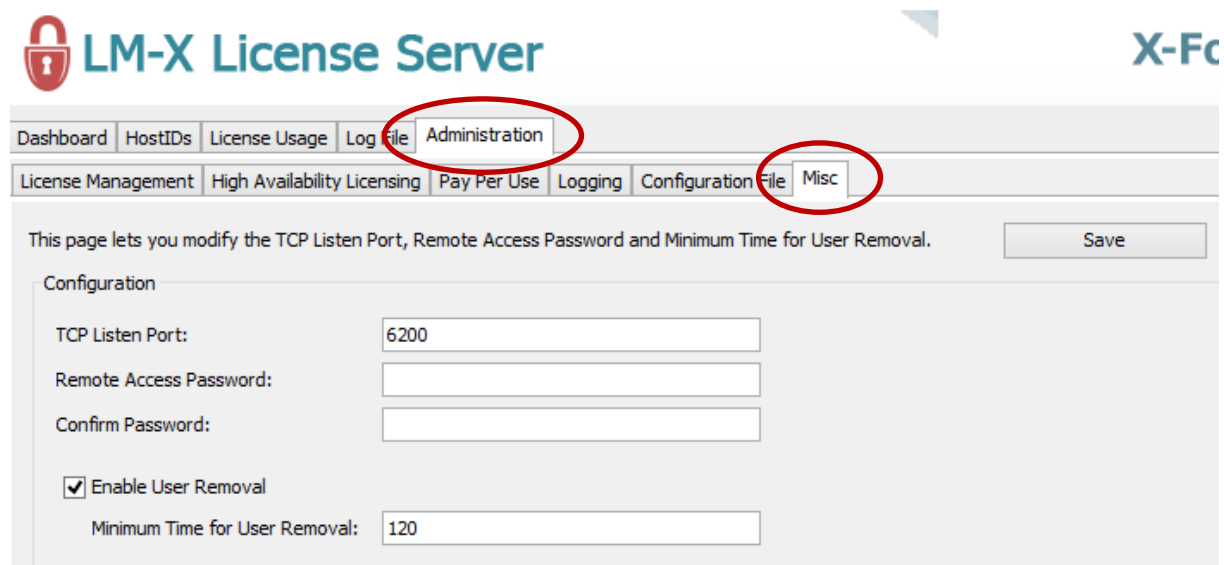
LM-X License Server

X-Fo

Dashboard | HostIDs | License Usage | Log File | Administration

License Management | High Availability Licensing | Pay Per Use | Logging | Configuration File | Misc

This page lets you modify the TCP Listen Port, Remote Access Password and Minimum Time for User Removal.

Save

Configuration

TCP Listen Port: 6200

Remote Access Password:

Confirm Password:

Enable User Removal

Minimum Time for User Removal: 120